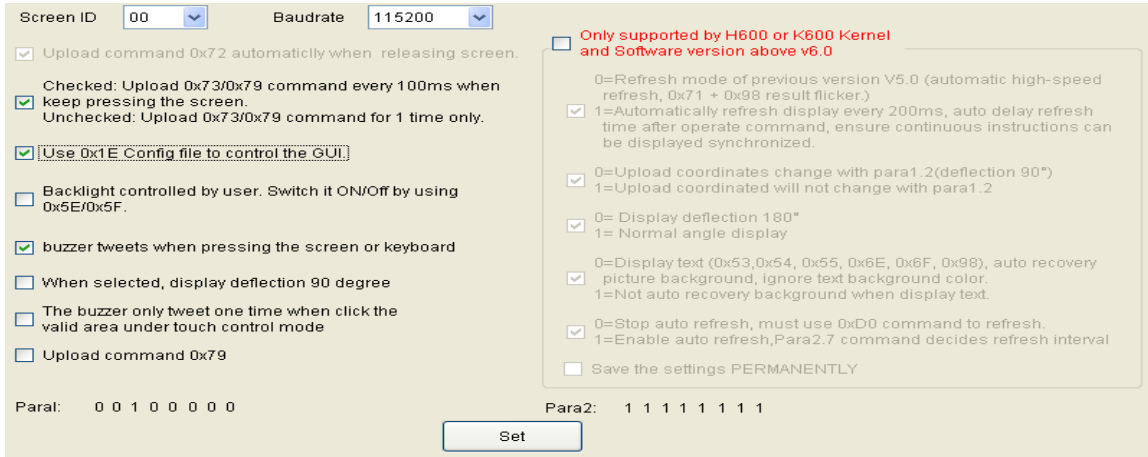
Screen ID 00 Baudrate 115200

Upload command 0x72 automaticlly when releasing screen.

Checked: Upload 0x73/0x79 command every 100ms when keep pressing the screen.
Unchecked: Upload 0x73/0x79 command for 1 time only.

Use 0x1E Config file to control the GUI.

Backlight controlled by user. Switch it ON/Off by using 0x5E/0x5F.

buzzer tweets when pressing the screen or keyboard

When selected, display deflection 90 degree

The buzzer only tweet one time when click the valid area under touch control mode

Upload command 0x79

Only supported by H600 or K600 Kernel and Software version above v6.0

0=Refresh mode of previous version V5.0 (automatic high-speed refresh, 0x71 + 0x98 result flicker.)
1=Automatically refresh display every 200ms, auto delay refresh time after operate command, ensure continuous instructions can be displayed synchronized.

0=Upload coordinates change with para1.2(deflection 90°)
1=Upload coordinated will not change with para1.2

0= Display deflection 180°
1= Normal angle display

0=Display text (0x53,0x54, 0x55, 0x6E, 0x6F, 0x98), auto recovery picture background, ignore text background color.
1=Not auto recovery background when display text.

0=Stop auto refresh, must use 0xD0 command to refresh.
1=Enable auto refresh,Para2.7 command decides refresh interval

Save the settings PERMANENTLY

Paral: 0 0 1 0 0 0 0 0

Para2: 1 1 1 1 1 1 1 1

Set